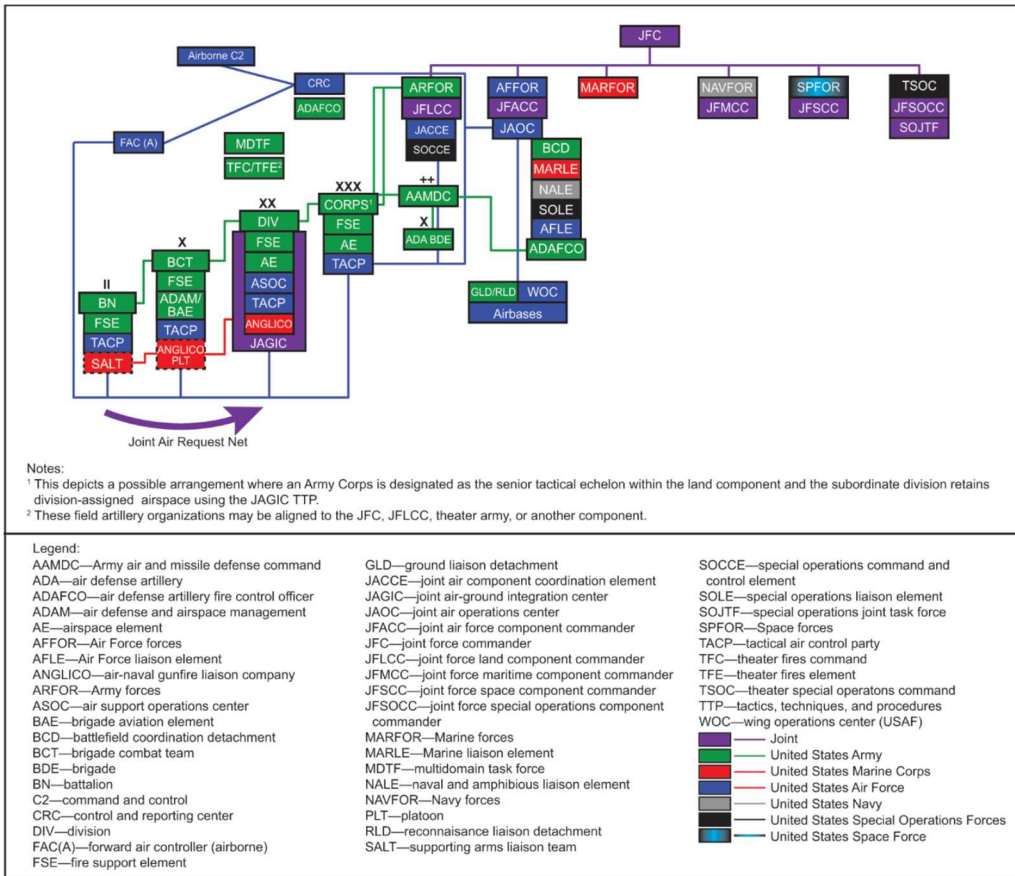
JFC

Airborne C2

CRC
ADAFCO

FAC (A)

MDTF
TFC/TFE²

ARFOR
JFLCC
JACCE
SOCCE

AFFOR
JFACC
JAOC

MARFOR

NAVFOR
JFMCC

SPFOR
JFSCC

TSOC
JFSOCC
SOJTF

BCD
MARLE
NALE
SOLE
AFLE
ADAFCO

++
AAMDC
X
ADA BDE

XXX
CORPS¹
FSE
AE
TACP

XX
DIV
FSE
AE
ASOC
TACP
ANGLICO
JAGIC

X
BCT
FSE
ADAM/BAE
TACP
ANGLICO PLT

II
BN
FSE
TACP
SALT

GLD/RLD
WOC
Airbases

Joint Air Request Net

Notes:
¹ This depicts a possible arrangement where an Army Corps is designated as the senior tactical echelon within the land component and the subordinate division retains division-assigned airspace using the JAGIC TTP.
² These field artillery organizations may be aligned to the JFC, JFLCC, theater army, or another component.

Legend:
AAMDC—Army air and missile defense command
ADA—air defense artillery
ADAFCO—air defense artillery fire control officer
ADAM—air defense and airspace management
AE—airspace element
AFFOR—Air Force forces
AFLE—Air Force liaison element
ANGLICO—air-naval gunfire liaison company
ARFOR—Army forces
ASOC—air support operations center
BAE—brigade aviation element
BCD—battlefield coordination detachment
BCT—brigade combat team
BDE—brigade
BN—battalion
C2—command and control
CRC—control and reporting center
DIV—division
FAC(A)—forward air controller (airborne)
FSE—fire support element
GLD—ground liaison detachment
JACCE—joint air component coordination element
JAGIC—joint air-ground integration center
JAOC—joint air operations center
JFACC—joint air force component commander
JFC—joint force commander
JFLCC—joint force land component commander
JFMCC—joint force maritime component commander
JFSCC—joint force space component commander
JFSOCC—joint force special operations component commander
MARFOR—Marine forces
MARLE—Marine liaison element
MDTF—multidomain task force
NALE—naval and amphibious liaison element
NAVFOR—Navy forces
PLT—platoon
RLD—reconnaisance liaison detachment
SALT—supporting arms liaison team
SOCCE—special operations command and control element
SOLE—special operations liaison element
SOJTF—special operations joint task force
SPFOR—Space forces
TACP—tactical air control party
TFC—theater fires command
TFE—theater fires element
TSOC—theater special operatons command
TTP—tactics, techniques, and procedures
WOC—wing operations center (USAF)
Joint
United States Army
United States Marine Corps
United States Air Force
United States Navy
United States Special Operations Forces
United States Space Force